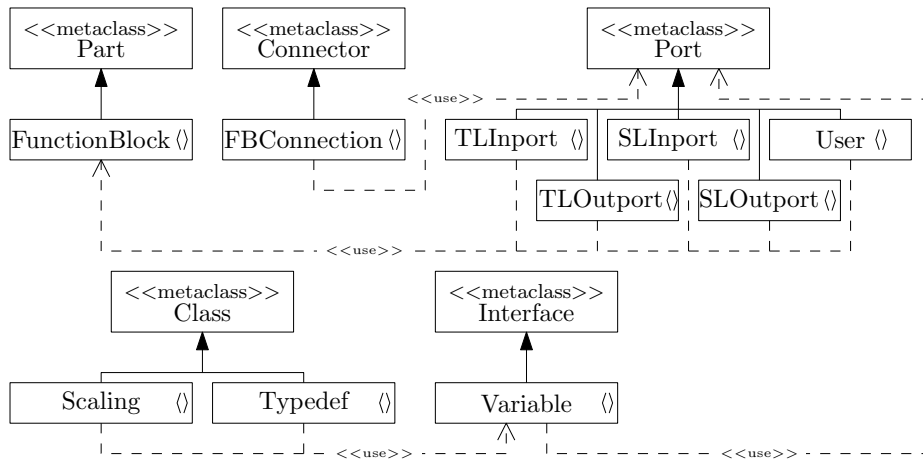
<<metaclass>>
Part

<<metaclass>>
Connector

<<metaclass>>
Port

<<use>>

FunctionBlock ⟨⟩

FBConnection ⟨⟩

TLInport ⟨⟩

SLInport ⟨⟩

User ⟨⟩

TLOutport ⟨⟩

SLOutport ⟨⟩

<<use>>

<<metaclass>>
Class

<<metaclass>>
Interface

Scaling ⟨⟩

Typedef ⟨⟩

Variable ⟨⟩

<<use>>

<<use>>